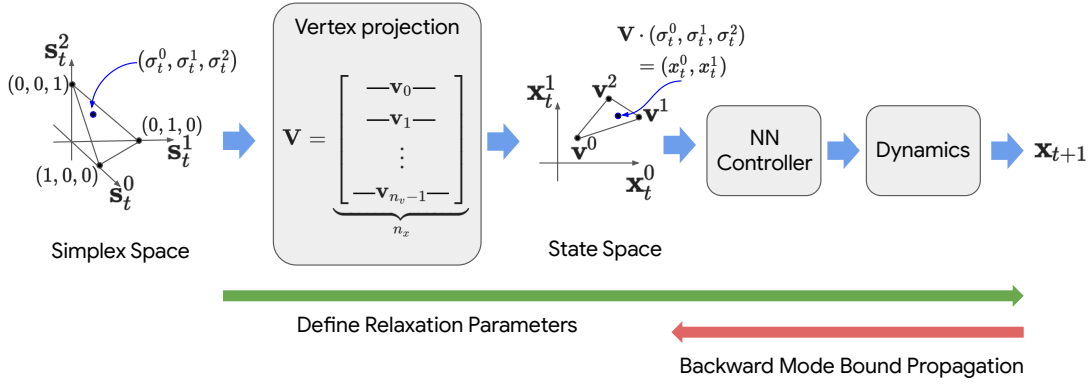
$\mathbf{s}_t^2$
$(\sigma_t^0, \sigma_t^1, \sigma_t^2)$
$(0,0,1)$
$(0,1,0)$
$\mathbf{s}_t^1$
$(1,0,0)$
$\mathbf{s}_t^0$

Simplex Space

Vertex projection

$\mathbf{V} = \underbrace{\begin{bmatrix} —\mathbf{v}_0— \\ —\mathbf{v}_1— \\ \vdots \\ —\mathbf{v}_{n_v-1}— \end{bmatrix}}_{n_x}$

$\mathbf{V} \cdot (\sigma_t^0, \sigma_t^1, \sigma_t^2)$
$= (x_t^0, x_t^1)$

$\mathbf{x}_t^1$
$\mathbf{v}^2$
$\mathbf{v}^1$
$\mathbf{v}^0$
$\mathbf{x}_t^0$

State Space

NN Controller

Dynamics

$\mathbf{x}_{t+1}$

Define Relaxation Parameters

Backward Mode Bound Propagation